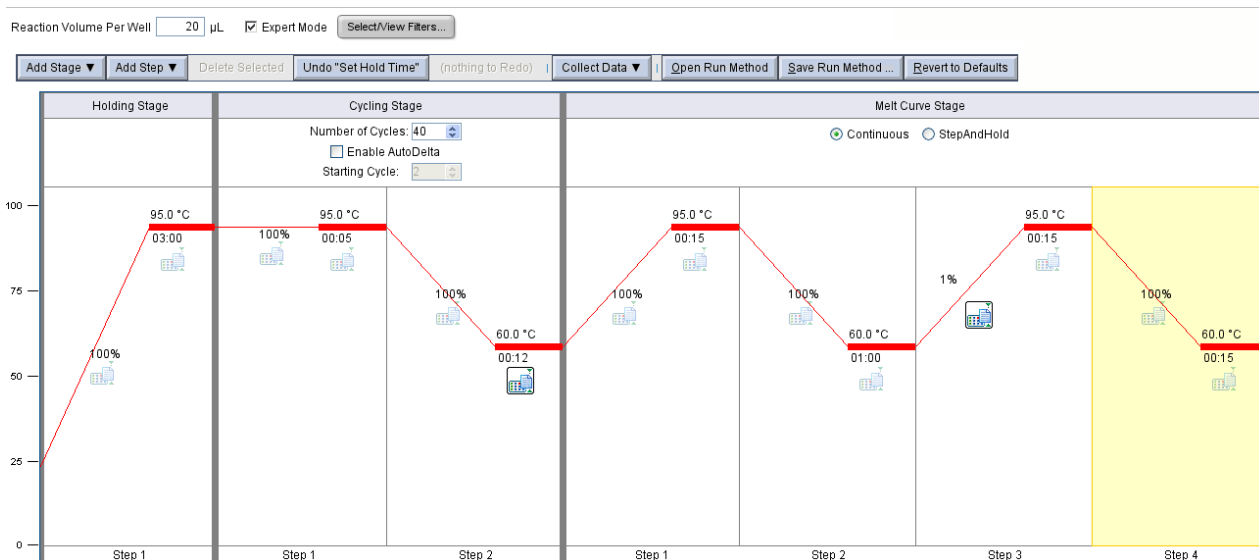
Reaction Volume Per Well 20 µL Expert Mode Select/View Filters...

Add Stage ▼ Add Step ▼ Delete Selected Undo "Set Hold Time" (nothing to Redo) Collect Data ▼ Open Run Method Save Run Method ... Revert to Defaults

Holding Stage

Cycling Stage

Number of Cycles: 40

Enable AutoDelta

Starting Cycle: 2

Melt Curve Stage

Continuous StepAndHold

100

75

50

25

0

95.0 °C
03:00

100%

100%

95.0 °C
00:05

100%

60.0 °C
00:12

100%

95.0 °C
00:15

100%

60.0 °C
01:00

1%

95.0 °C
00:15

100%

60.0 °C
00:15

Step 1

Step 1

Step 2

Step 1

Step 2

Step 3

Step 4